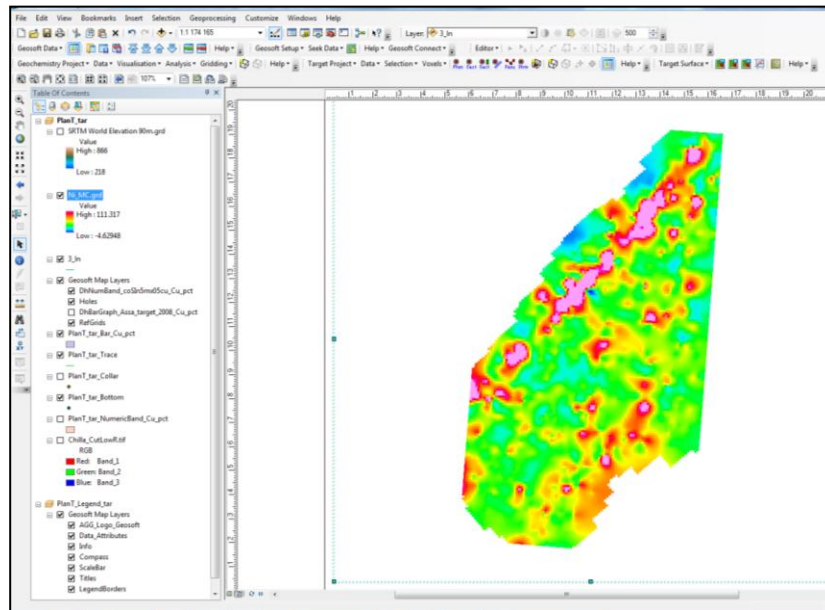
File Edit View Bookmarks Insert Selection Geoprocessing Customize Windows Help

1:1 174 165

Layer: 3_In

500

Geosoft Data ▾

Help ▾

Geosoft Setup ▾ Seek Data ▾

Help ▾ Geosoft Connect ▾

Editor ▾

Geochemistry Project ▾ Data ▾ Visualisation ▾ Analysis ▾ Gridding ▾

Help ▾

Target Project ▾ Data ▾ Selection ▾ Voxels ▾

Help ▾

Target Surface ▾

Help ▾

107%

Table Of Contents

PlanT_tar

SRTM World Elevation 90m.grd

Value

High : 866

Low : 218

Ni_MC.grd

Value

High : 111.317

Low : -4.62948

3_In

Geosoft Map Layers

DhNumBand_co5ln5mx05cu_Cu_pct

Holes

DhBarGraph_Assa_target_2008_Cu_pct

RefGrids

PlanT_tar_Bar_Cu_pct

PlanT_tar_Trace

PlanT_tar_Collar

PlanT_tar_Bottom

PlanT_tar_NumericBand_Cu_pct

Chilla_CutLowR.tif

RGB

Red: Band_1

Green: Band_2

Blue: Band_3

PlanT_Legend_tar

Geosoft Map Layers

AGG_Logo_Geosoft

Data_Attributes

Info

Compass

ScaleBar

Titles

LegendBorders

1 2 3 4 5 6 7 8 9 10 11 12 13 14 15 16 17 18 19 20